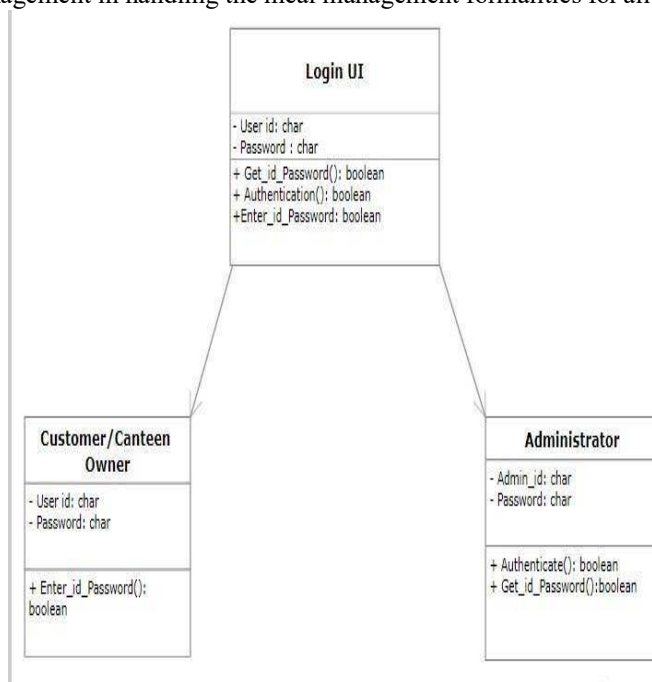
agement in handling the meal management formalities for an

Login UI

- User id: char
- Password : char

+ Get_id_Password(): boolean
+ Authentication(): boolean
+Enter_id_Password: boolean

Customer/Canteen Owner

- User id: char
- Password: char

+ Enter_id_Password(): boolean

Administrator

- Admin_id: char
- Password: char

+ Authenticate(): boolean
+ Get_id_Password():boolean